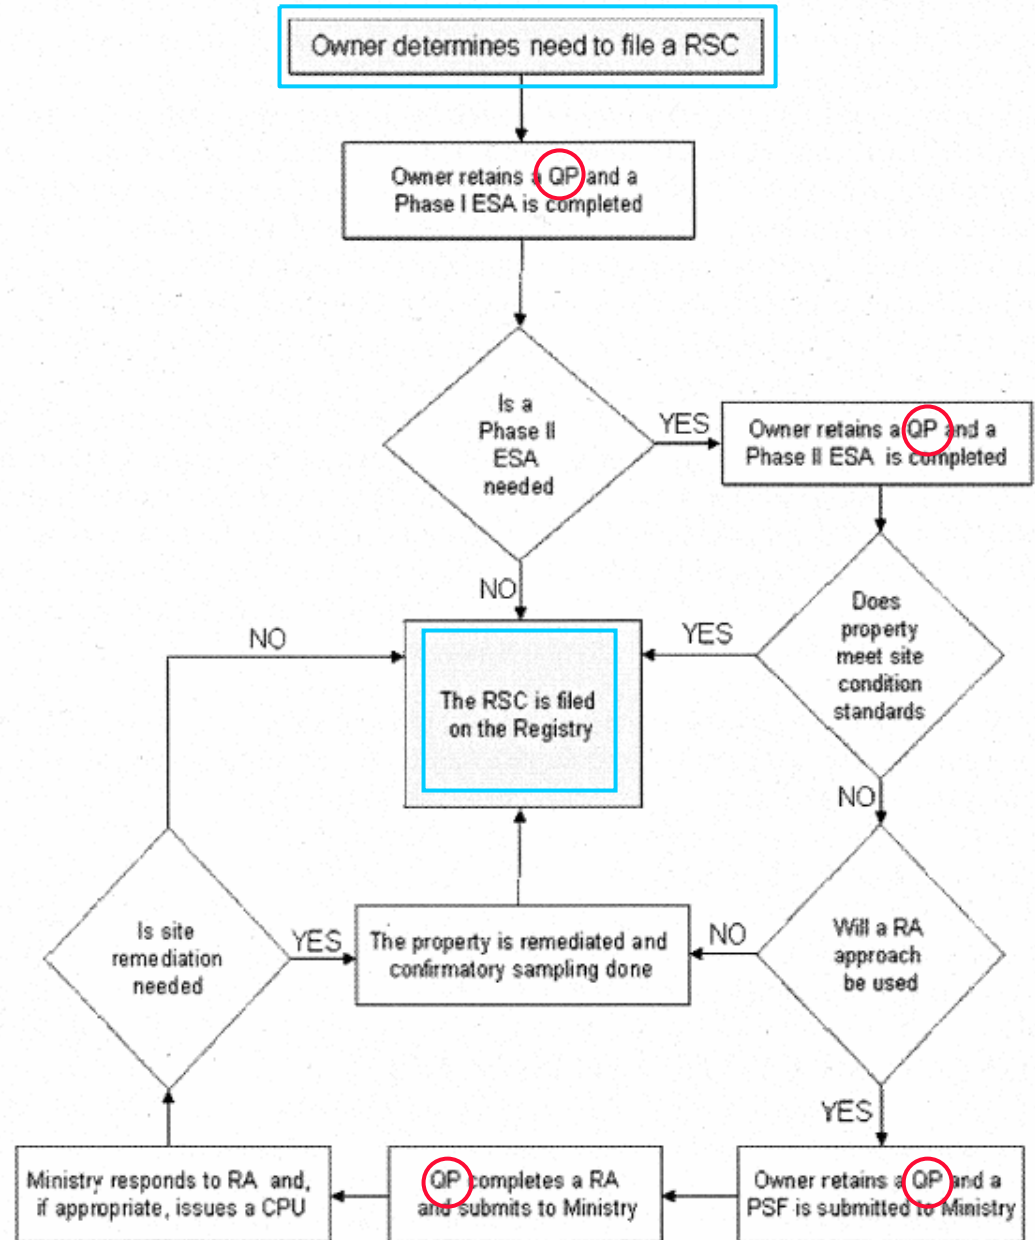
Owner determines need to file a RSC

Owner retains a QP and a Phase I ESA is completed

Is a Phase II ESA needed

YES

Owner retains a QP and a Phase II ESA is completed

NO

NO

YES

The RSC is filed on the Registry

Does property meet site condition standards

NO

Is site remediation needed

YES

The property is remediated and confirmatory sampling done

NO

Will a RA approach be used

YES

Ministry responds to RA and, if appropriate, issues a CPU

QP completes a RA and submits to Ministry

Owner retains a QP and a PSF is submitted to Ministry